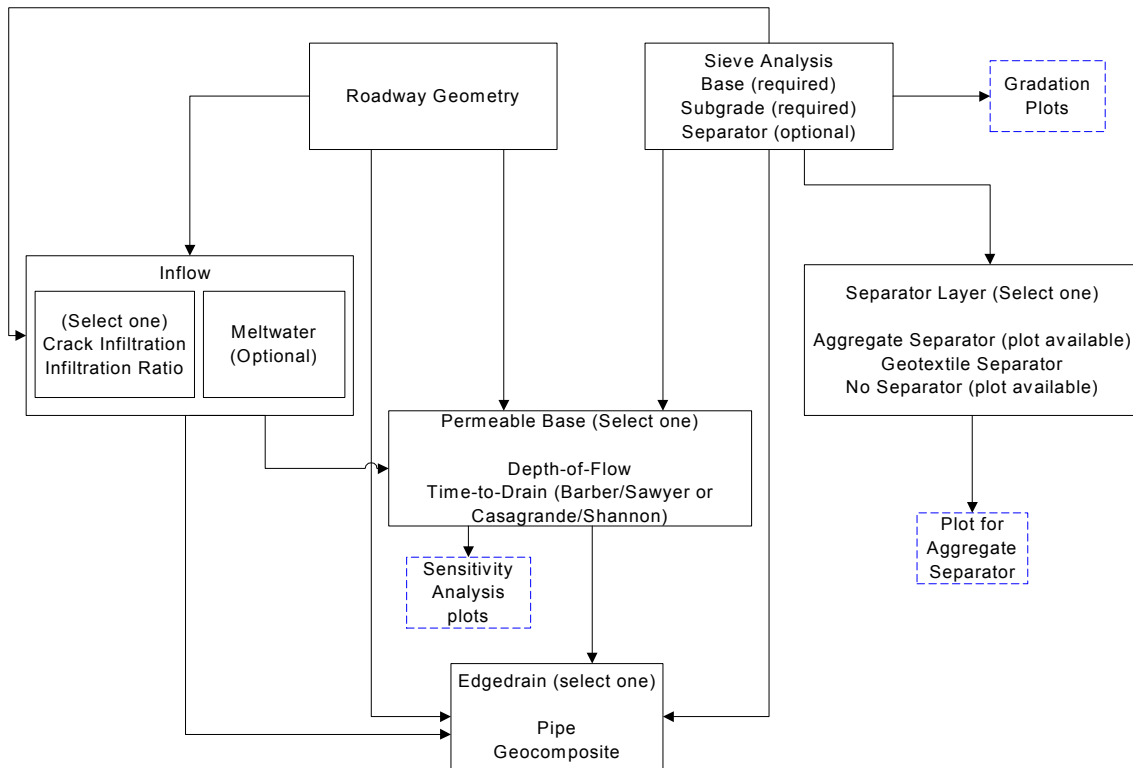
Roadway Geometry

Sieve Analysis
Base (required)
Subgrade (required)
Separator (optional)

Gradation Plots

Inflow

(Select one)
Crack Infiltration
Infiltration Ratio

Meltwater
(Optional)

Separator Layer (Select one)

Aggregate Separator (plot available)
Geotextile Separator
No Separator (plot available)

Permeable Base (Select one)

Depth-of-Flow
Time-to-Drain (Barber/Sawyer or Casagrande/Shannon)

Plot for Aggregate Separator

Sensitivity Analysis plots

Edgedrain (select one)

Pipe
Geocomposite